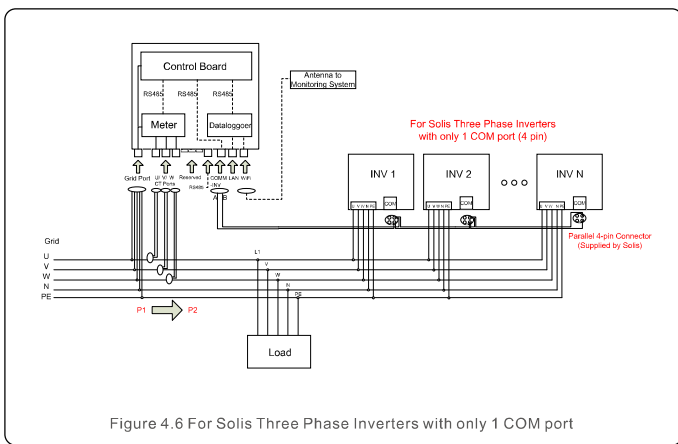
Control Board

RS485 RS485 RS485

Meter

Datalogger

Antenna to Monitoring System

Grid Port

U V W CT Ports

Reserved RS485

COMM INV A B

LAN WiFi

For Solis Three Phase Inverters with only 1 COM port (4 pin)

INV 1

INV 2

INV N

COM

COM

COM

Parallel 4-pin Connector (Supplied by Solis)

Grid

U

V

W

N

PE

L1

V

W

N

PE

P1

P2

Load

Figure 4.6 For Solis Three Phase Inverters with only 1 COM port